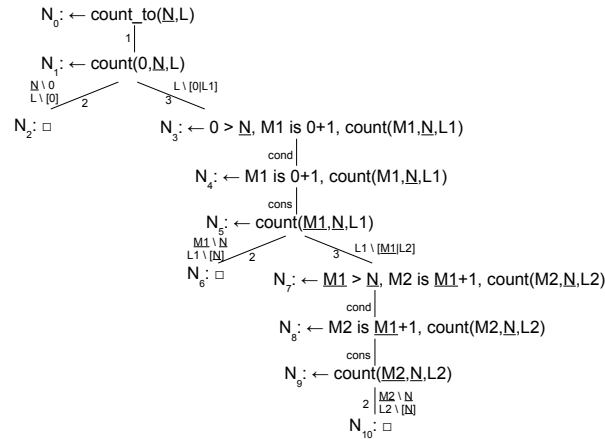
$N_0$: ← count_to(N,L)

1

$N_1$: ← count(0,N,L)

N \ 0
L \ [0]

2

L \ [0|L1]

3

$N_2$: □

$N_3$: ← 0 > N, M1 is 0+1, count(M1,N,L1)

cond

$N_4$: ← M1 is 0+1, count(M1,N,L1)

cons

$N_5$: ← count(M1,N,L1)

M1 \ N
L1 \ [N]

2

L1 \ [M1|L2]

3

$N_6$: □

$N_7$: ← M1 > N, M2 is M1+1, count(M2,N,L2)

cond

$N_8$: ← M2 is M1+1, count(M2,N,L2)

cons

$N_9$: ← count(M2,N,L2)

2

M2 \ N
L2 \ [N]

$N_{10}$: □